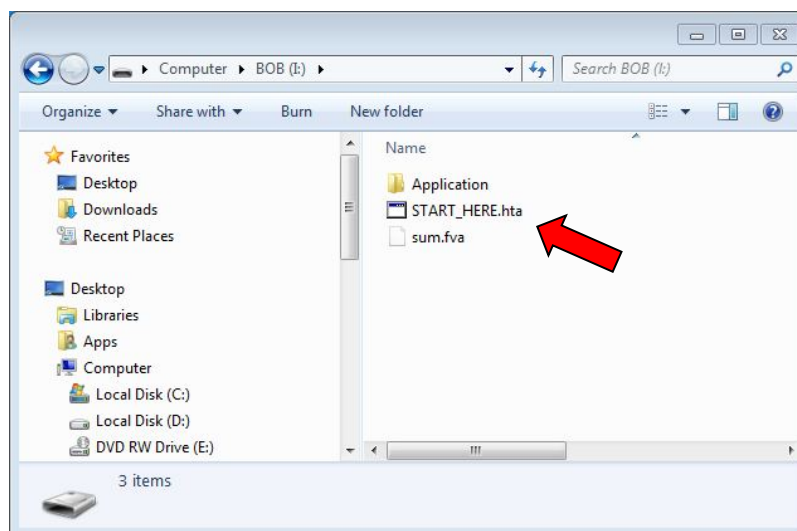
Computer ▸ BOB (I:) ▸

Search BOB (I:)

Organize ▾ Share with ▾ Burn New folder

Favorites
Desktop
Downloads
Recent Places

Desktop
Libraries
Apps
Computer
Local Disk (C:)
Local Disk (D:)
DVD RW Drive (E:)

Name
Application
START_HERE.hta
sum.fva

3 items